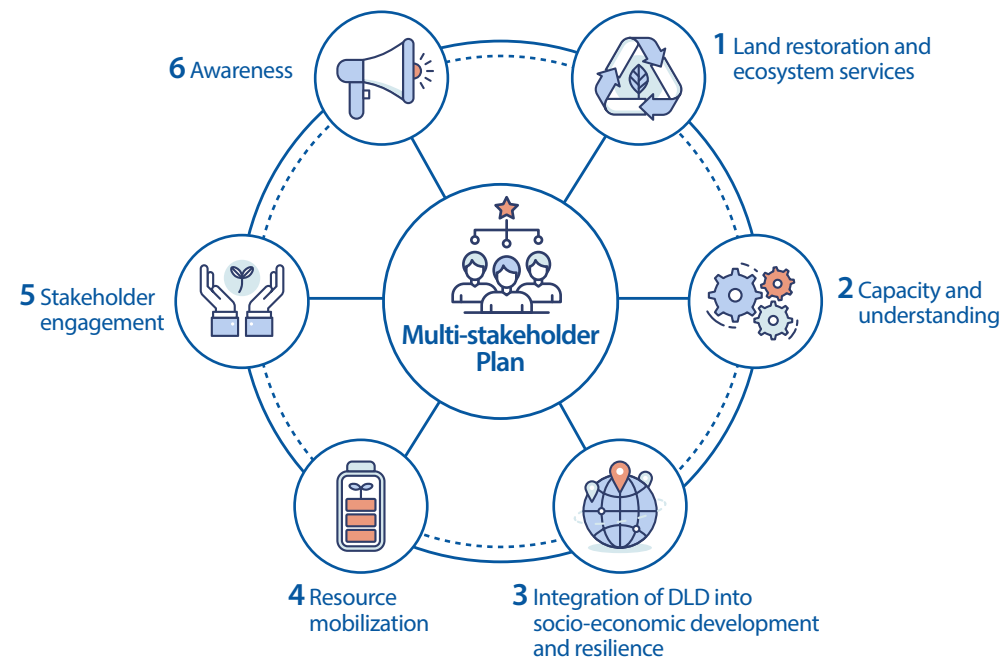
6 Awareness

1 Land restoration and ecosystem services

Multi-stakeholder Plan

5 Stakeholder engagement

2 Capacity and understanding

4 Resource mobilization

3 Integration of DLD into socio-economic development and resilience